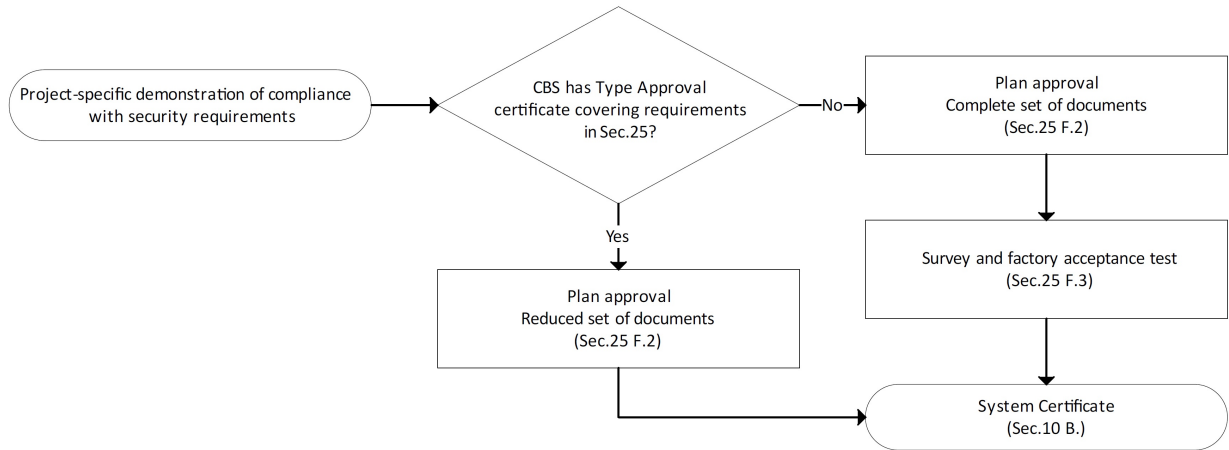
Project-specific demonstration of compliance with security requirements

CBS has Type Approval certificate covering requirements in Sec.25?

No

Plan approval
Complete set of documents
(Sec.25 F.2)

Survey and factory acceptance test
(Sec.25 F.3)

Yes

Plan approval
Reduced set of documents
(Sec.25 F.2)

System Certificate
(Sec.10 B.)